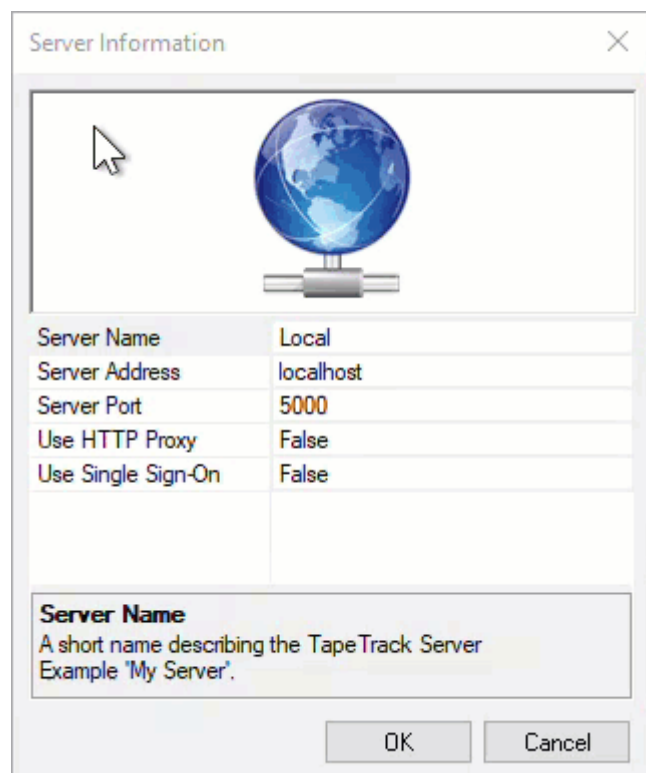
Server Information

| | |
|---|---|
| Server Name | Local |
| Server Address | localhost |
| Server Port | 5000 |
| Use HTTP Proxy | False |
| Use Single Sign-On | False |

**Server Name**
A short name describing the TapeTrack Server
Example 'My Server'.

OK Cancel